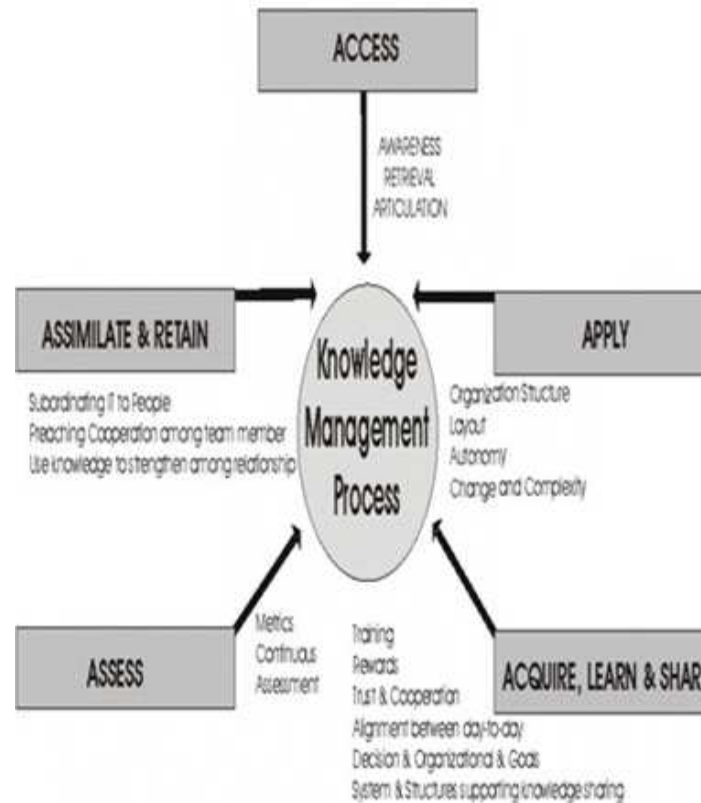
ACCESS

AWARENESS
RETRIEVAL
ARTICULATION

ASSIMILATE & RETAIN

Subordinating IT to People
Preaching Cooperation among team member
Use knowledge to strengthen among relationship

Knowledge Management Process

APPLY

Organization Structure
Layout
Autonomy
Change and Complexity

ASSESS

Metrics
Continuous
Assessment

Training
Rewards
Trust & Cooperation
Alignment between day-to-day
Decision & Organizational & Goals
System & Structures supporting knowledge sharing

ACQUIRE, LEARN & SHAR